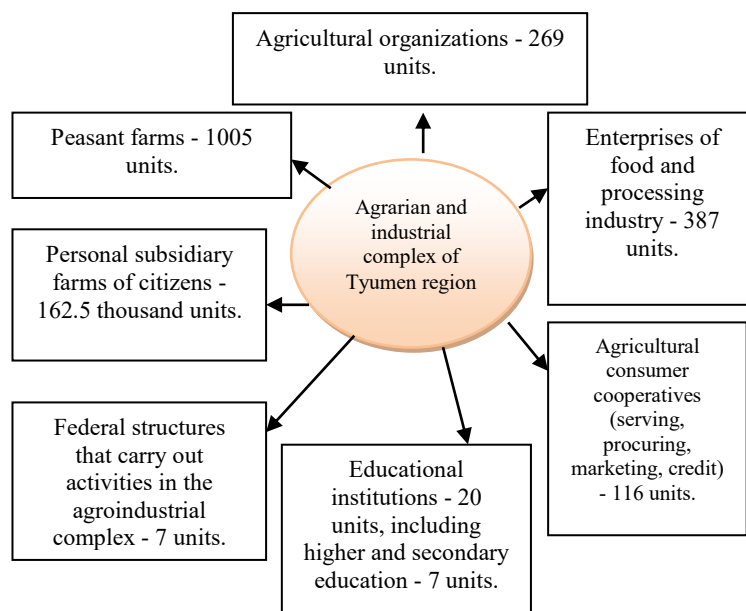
Agrarian and industrial complex of Tyumen region

Agricultural organizations - 269 units.

Peasant farms - 1005 units.

Enterprises of food and processing industry - 387 units.

Personal subsidiary farms of citizens - 162.5 thousand units.

Agricultural consumer cooperatives (serving, procuring, marketing, credit) - 116 units.

Federal structures that carry out activities in the agroindustrial complex - 7 units.

Educational institutions - 20 units, including higher and secondary education - 7 units.